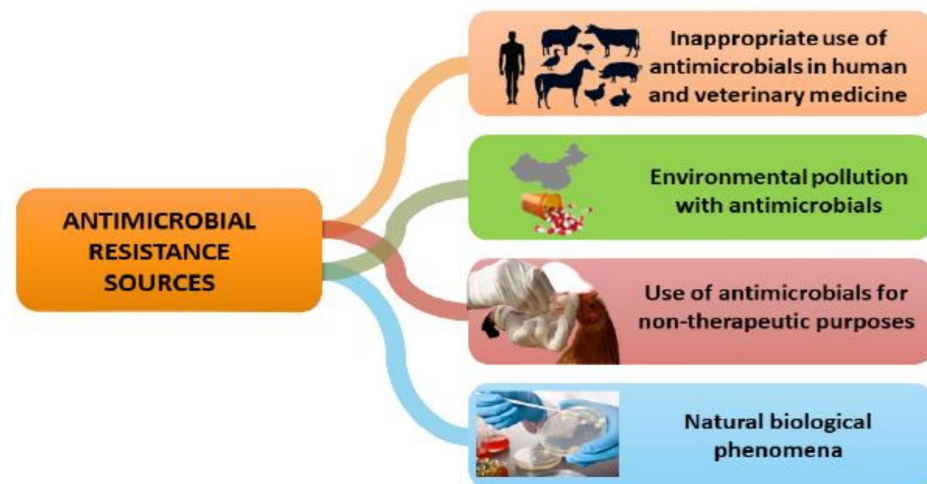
ANTIMICROBIAL RESISTANCE SOURCES

Inappropriate use of antimicrobials in human and veterinary medicine

Environmental pollution with antimicrobials

Use of antimicrobials for non-therapeutic purposes

Natural biological phenomena